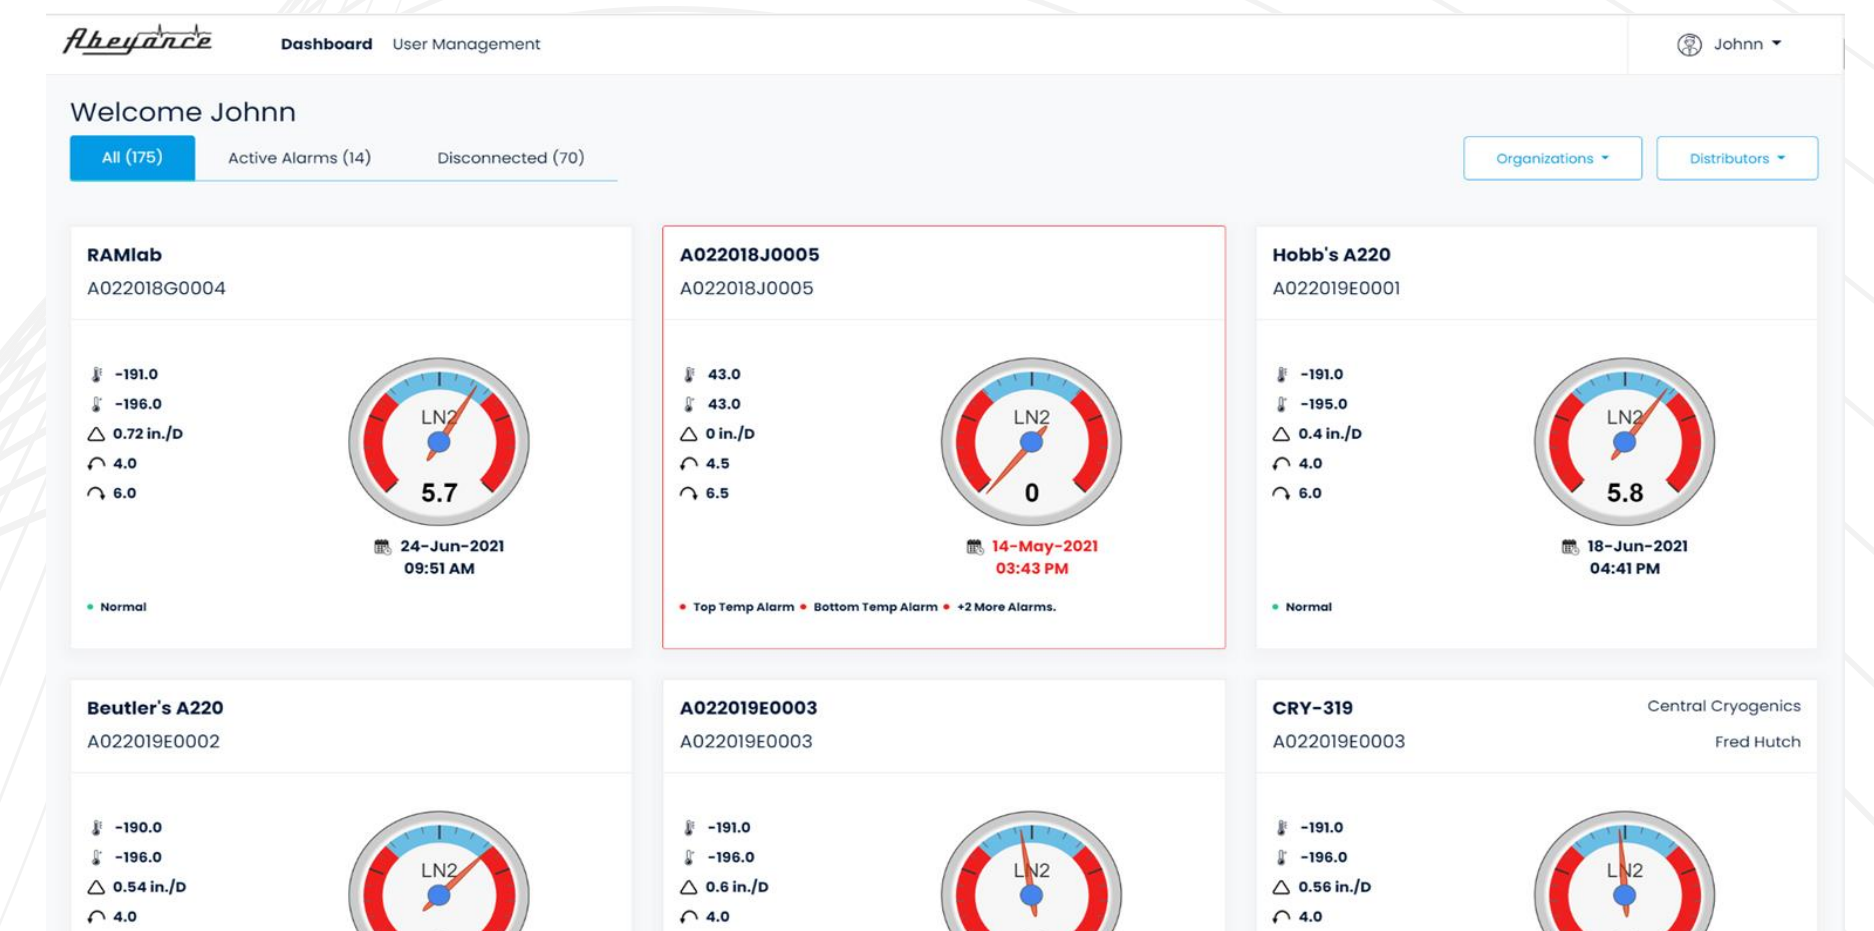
Abeyance Dashboard User Management Johnn

Welcome Johnn

All (175) Active Alarms (14) Disconnected (70)

Organizations Distributors

RAMlab
A022018G0004

-191.0
-196.0
0.72 in./D
4.0
6.0

LN2
5.7

24-Jun-2021
09:51 AM

Normal

A022018J0005
A022018J0005

43.0
43.0
0 in./D
4.5
6.5

LN2
0

14-May-2021
03:43 PM

Top Temp Alarm • Bottom Temp Alarm • +2 More Alarms.

Hobb's A220
A022019E0001

-191.0
-195.0
0.4 in./D
4.0
6.0

LN2
5.8

18-Jun-2021
04:41 PM

Normal

Beutler's A220
A022019E0002

-190.0
-196.0
0.54 in./D
4.0

LN2

A022019E0003
A022019E0003

-191.0
-196.0
0.6 in./D
4.0

LN2

CRY-319
A022019E0003
Central Cryogenics
Fred Hutch

-191.0
-196.0
0.56 in./D
4.0

LN2